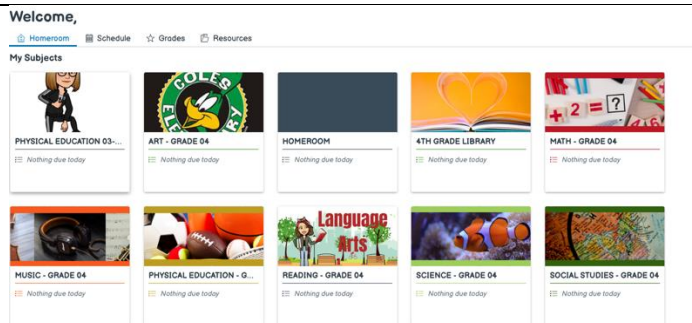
Welcome,

Homeroom Schedule Grades Resources

My Subjects

PHYSICAL EDUCATION 03-...
Nothing due today

GOLES ELEMENTARY

ART - GRADE 04
Nothing due today

HOMEROOM
Nothing due today

4TH GRADE LIBRARY
Nothing due today

$+2=?$

MATH - GRADE 04
Nothing due today

MUSIC - GRADE 04
Nothing due today

PHYSICAL EDUCATION - G...
Nothing due today

Language Arts

READING - GRADE 04
Nothing due today

SCIENCE - GRADE 04
Nothing due today

SOCIAL STUDIES - GRADE 04
Nothing due today